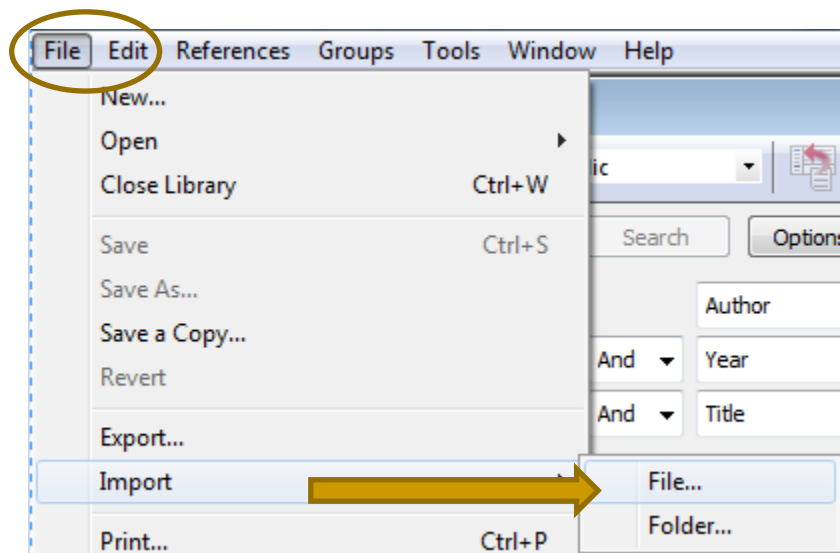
File Edit References Groups Tools Window Help

New...
Open
Close Library Ctrl+W
Save Ctrl+S
Save As...
Save a Copy...
Revert
Export...
Import
Print... Ctrl+P

ic
Search
Options
Author
And Year
And Title

File...
Folder...